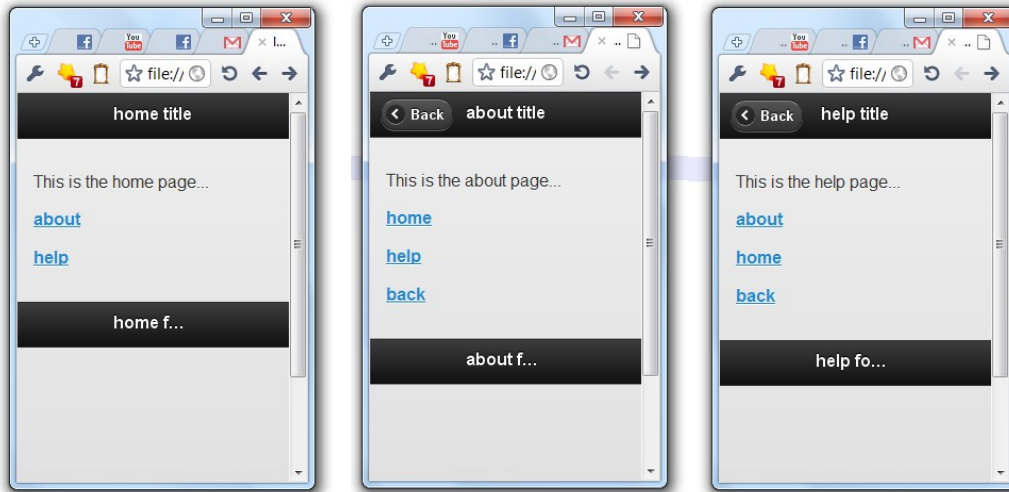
You Tube
l...
file://
home title

This is the home page...

about

help

home f...

.. You Tube
..
..
..
file://
Back
about title

This is the about page...

home

help

back

about f...

.. You Tube
..
..
..
file://
Back
help title

This is the help page...

about

home

back

help fo...